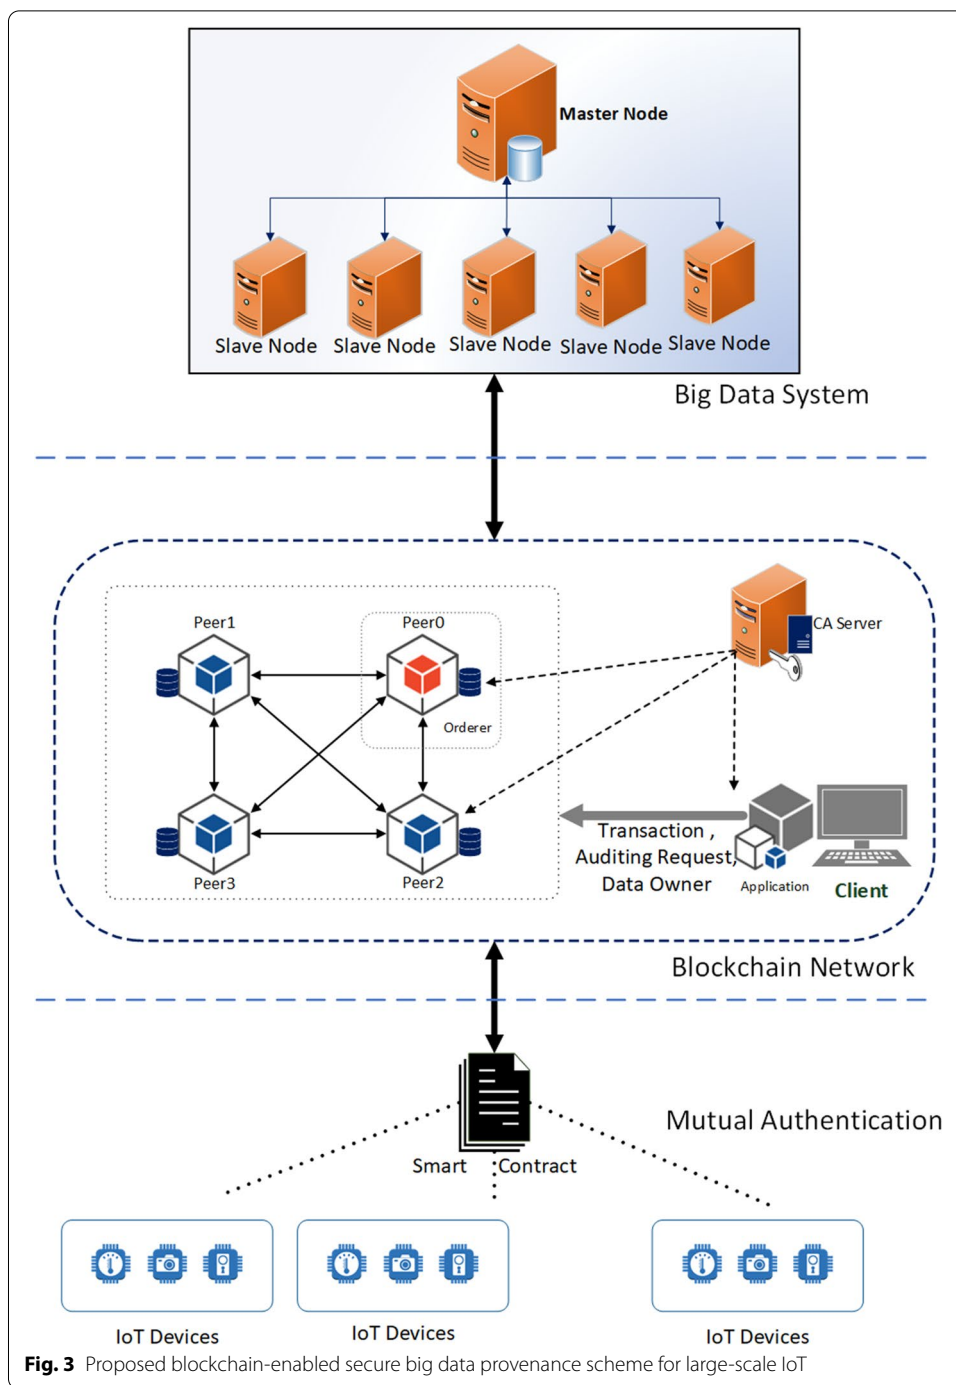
Master Node

Slave Node Slave Node Slave Node Slave Node Slave Node

Big Data System

Peer1

Peer0

Orderer

CA Server

Peer3

Peer2

Transaction , Auditing Request, Data Owner

Application

Client

Blockchain Network

Mutual Authentication

Smart Contract

IoT Devices

IoT Devices

IoT Devices

**Fig. 3** Proposed blockchain-enabled secure big data provenance scheme for large-scale IoT